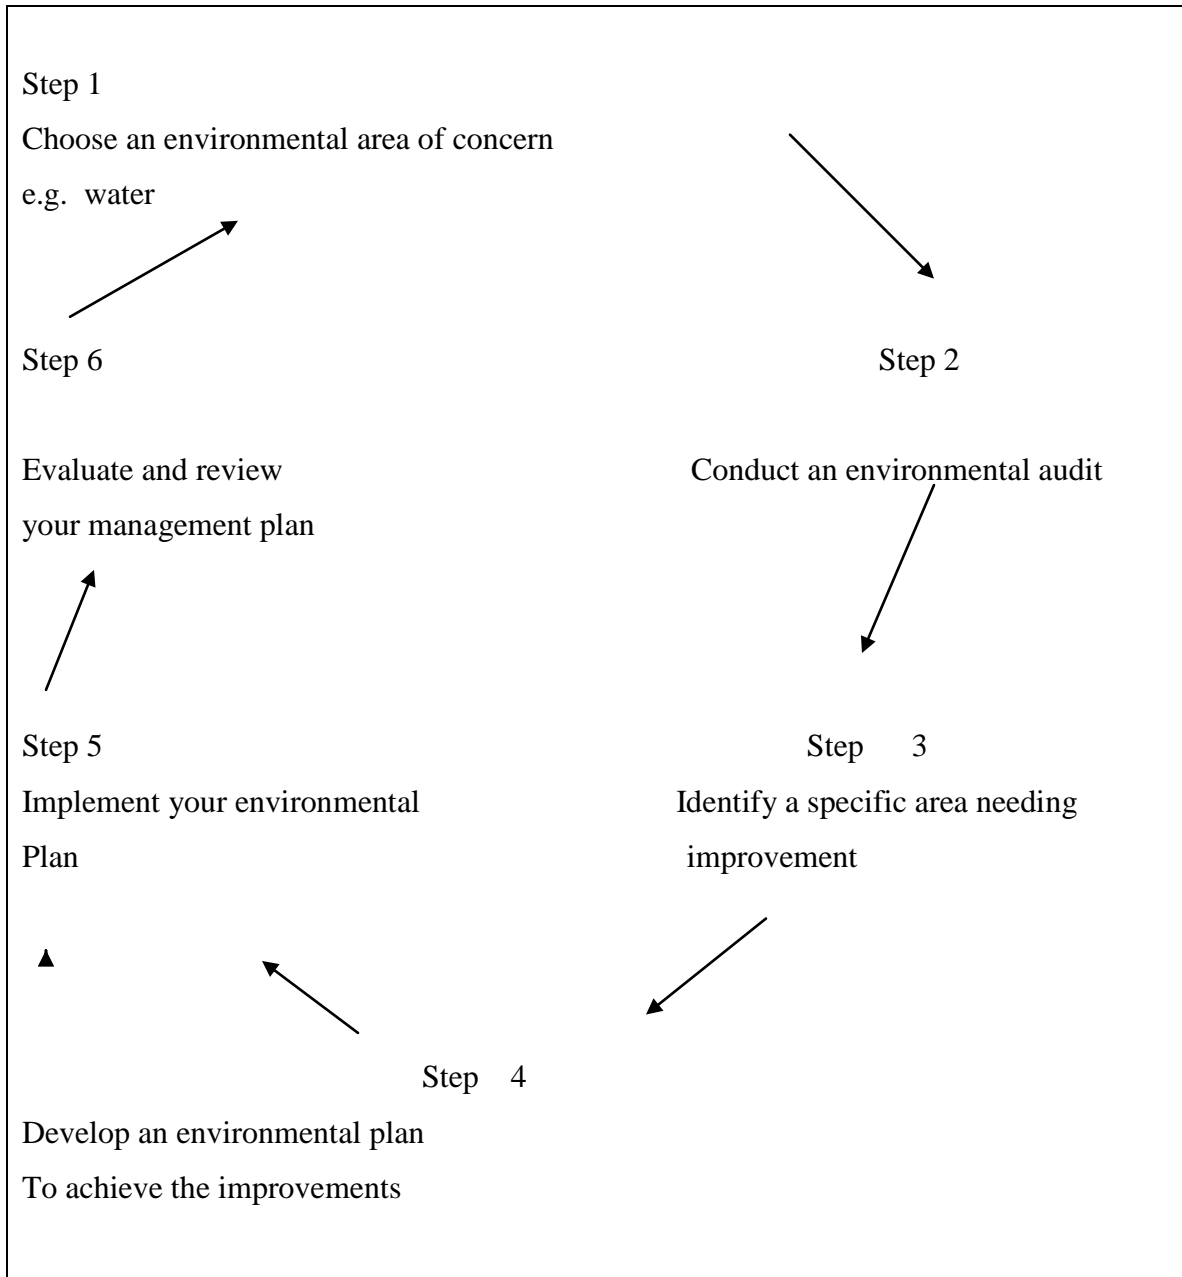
Step 1
Choose an environmental area of concern
e.g. water

Step 6

Step 2

Evaluate and review
your management plan

Conduct an environmental audit

Step 5
Implement your environmental
Plan

Step 3
Identify a specific area needing
improvement

Step 4
Develop an environmental plan
To achieve the improvements